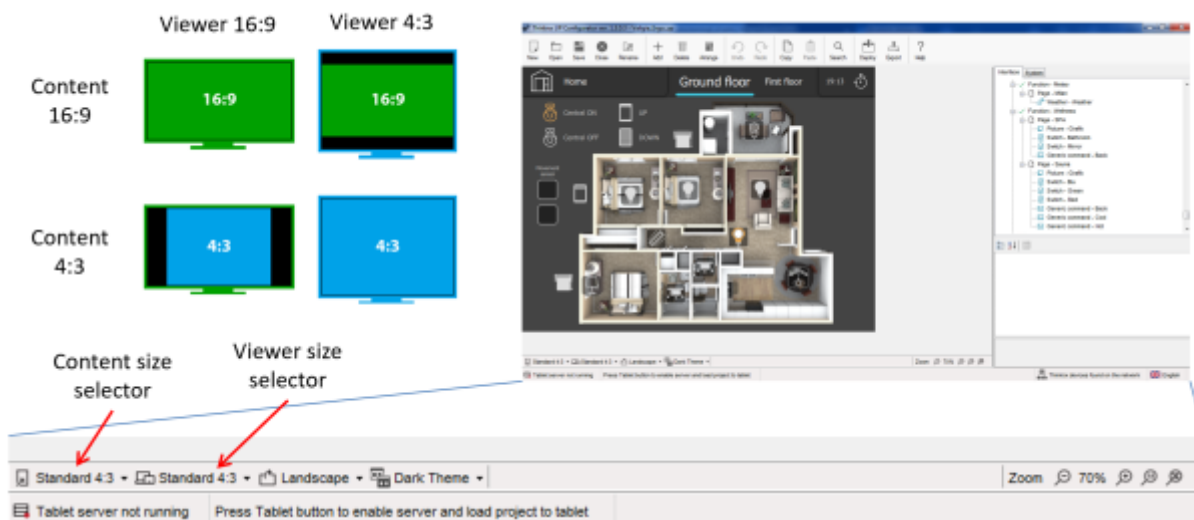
Viewer 16:9
Viewer 4:3

Content 16:9
16:9
16:9

Content 4:3
4:3
4:3

Content size selector
Viewer size selector

New Open Save Close Rename Add Delete Arrange Undo Redo Copy Paste Search Deploy Export Help

Home
Ground floor
First floor

Central ON
Central OFF
UP
DOWN

Interface System

Zoom 70%

Standard 4:3 ▾ Standard 4:3 ▾ Landscape ▾ Dark Theme ▾
Zoom 70%
Tablet server not running
Press Tablet button to enable server and load project to tablet